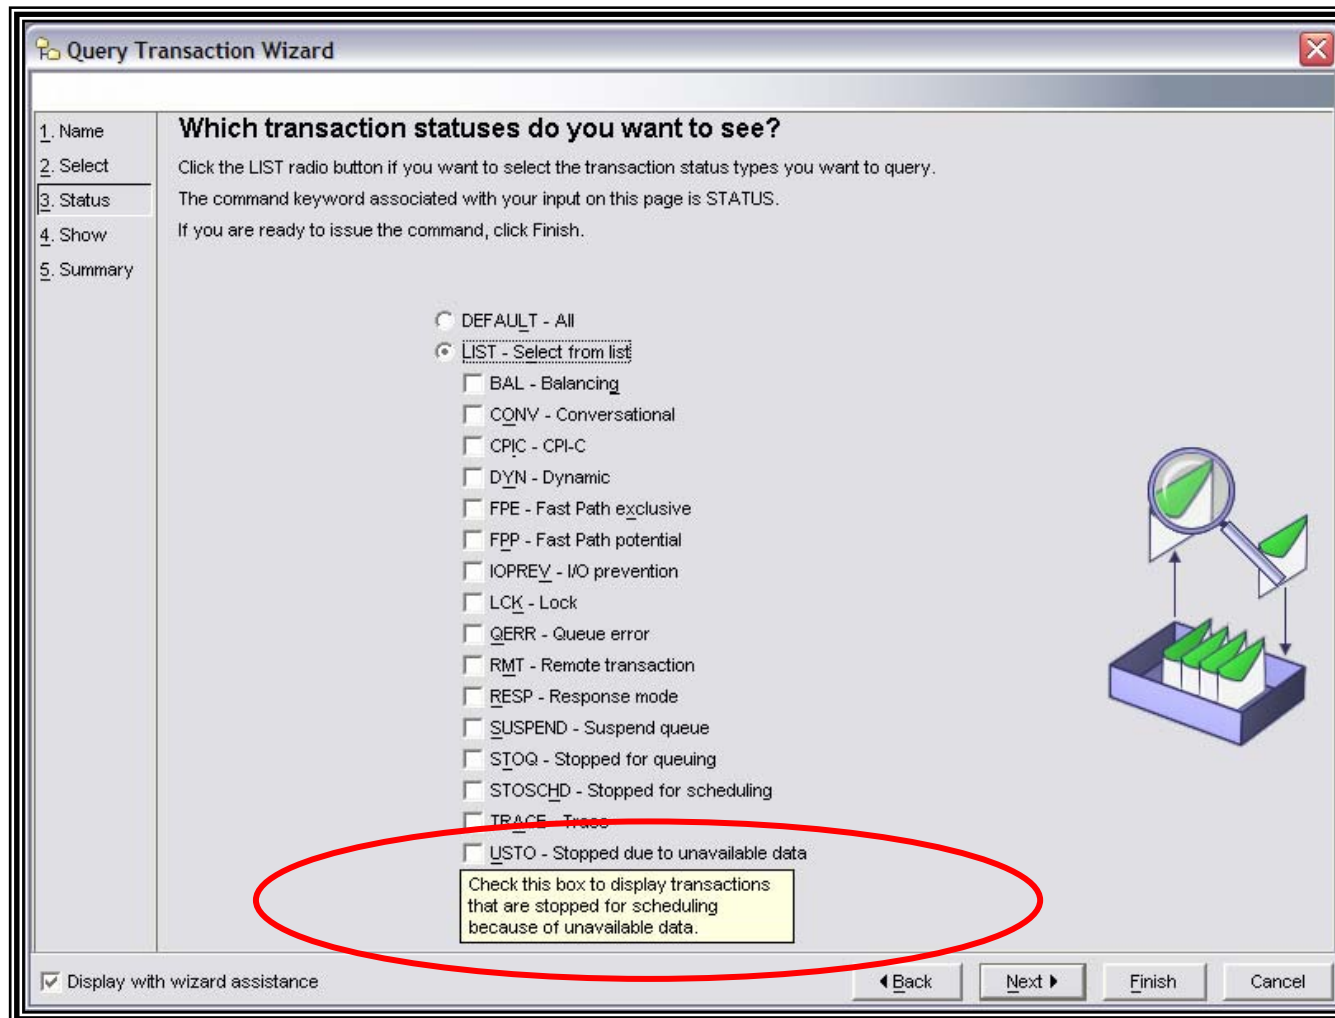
Query Transaction Wizard

1. Name
2. Select
3. Status
4. Show
5. Summary

Which transaction statuses do you want to see?

Click the LIST radio button if you want to select the transaction status types you want to query.

The command keyword associated with your input on this page is STATUS.

If you are ready to issue the command, click Finish.

DEFAULT - All
LIST - Select from list
BAL - Balancing
CONV - Conversational
CPIC - CPI-C
DYN - Dynamic
FPE - Fast Path exclusive
FPP - Fast Path potential
IOPREV - I/O prevention
LCK - Lock
QERR - Queue error
RMT - Remote transaction
RESP - Response mode
SUSPEND - Suspend queue
STOQ - Stopped for queuing
STOSCHD - Stopped for scheduling
TRACE - Trace
USTO - Stopped due to unavailable data

Check this box to display transactions that are stopped for scheduling because of unavailable data.

Display with wizard assistance

Back
Next
Finish
Cancel